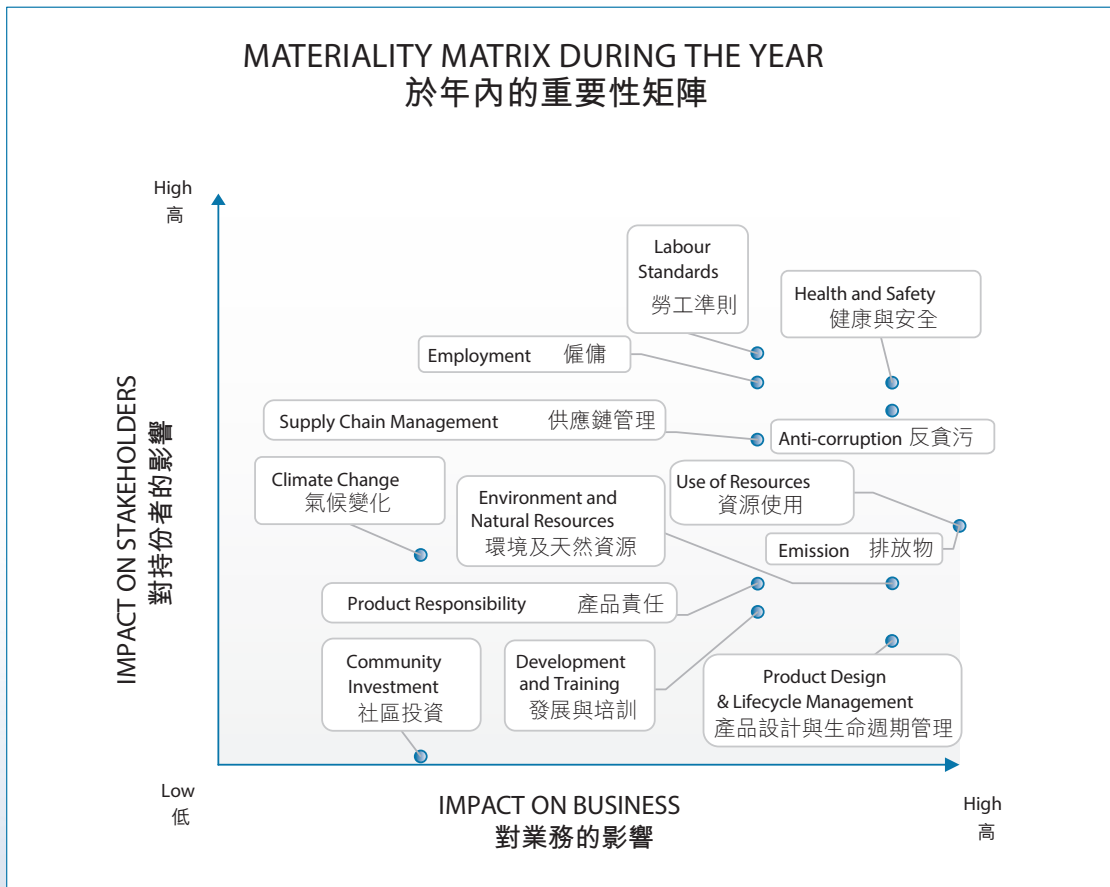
MATERIALITY MATRIX DURING THE YEAR
於年內的重要性矩陣

High
高

IMPACT ON STAKEHOLDERS
對持份者的影響

Labour Standards
勞工準則

Health and Safety
健康與安全

Employment 僱傭

Supply Chain Management 供應鏈管理

Anti-corruption 反貪污

Climate Change
氣候變化

Environment and Natural Resources
環境及天然資源

Use of Resources
資源使用

Emission 排放物

Product Responsibility 產品責任

Community Investment
社區投資

Development and Training
發展與培訓

Product Design & Lifecycle Management
產品設計與生命週期管理

Low
低

IMPACT ON BUSINESS
對業務的影響

High
高